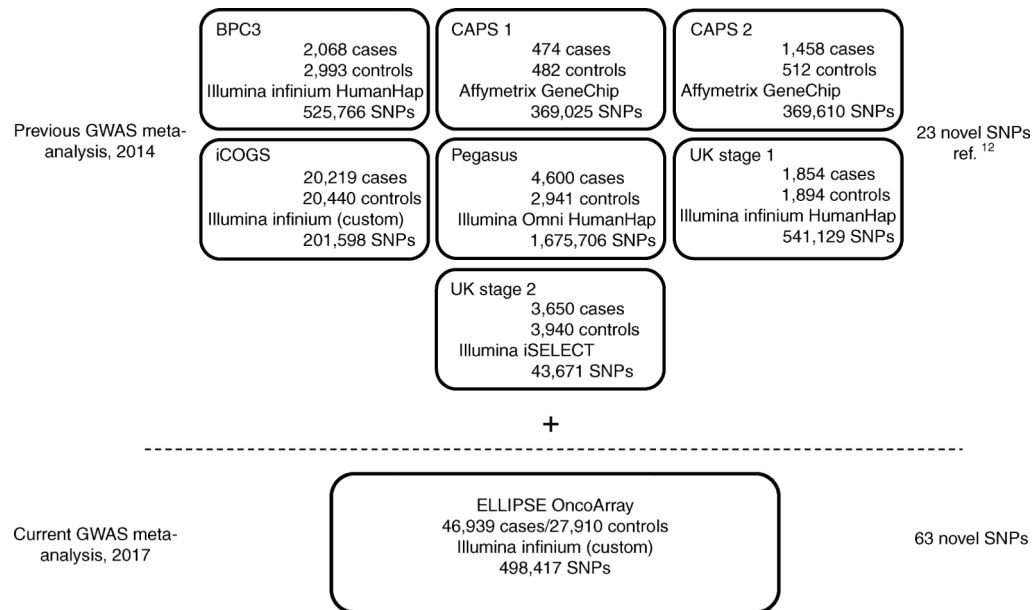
Previous GWAS meta-analysis, 2014

BPC3
2,068 cases
2,993 controls
Illumina infinium HumanHap
525,766 SNPs

CAPS 1
474 cases
482 controls
Affymetrix GeneChip
369,025 SNPs

CAPS 2
1,458 cases
512 controls
Affymetrix GeneChip
369,610 SNPs

23 novel SNPs
ref. $^{12}$

iCOGS
20,219 cases
20,440 controls
Illumina infinium (custom)
201,598 SNPs

Pegasus
4,600 cases
2,941 controls
Illumina Omni HumanHap
1,675,706 SNPs

UK stage 1
1,854 cases
1,894 controls
Illumina infinium HumanHap
541,129 SNPs

UK stage 2
3,650 cases
3,940 controls
Illumina iSELECT
43,671 SNPs

+

Current GWAS meta-analysis, 2017

ELLIPSE OncoArray
46,939 cases/27,910 controls
Illumina infinium (custom)
498,417 SNPs

63 novel SNPs